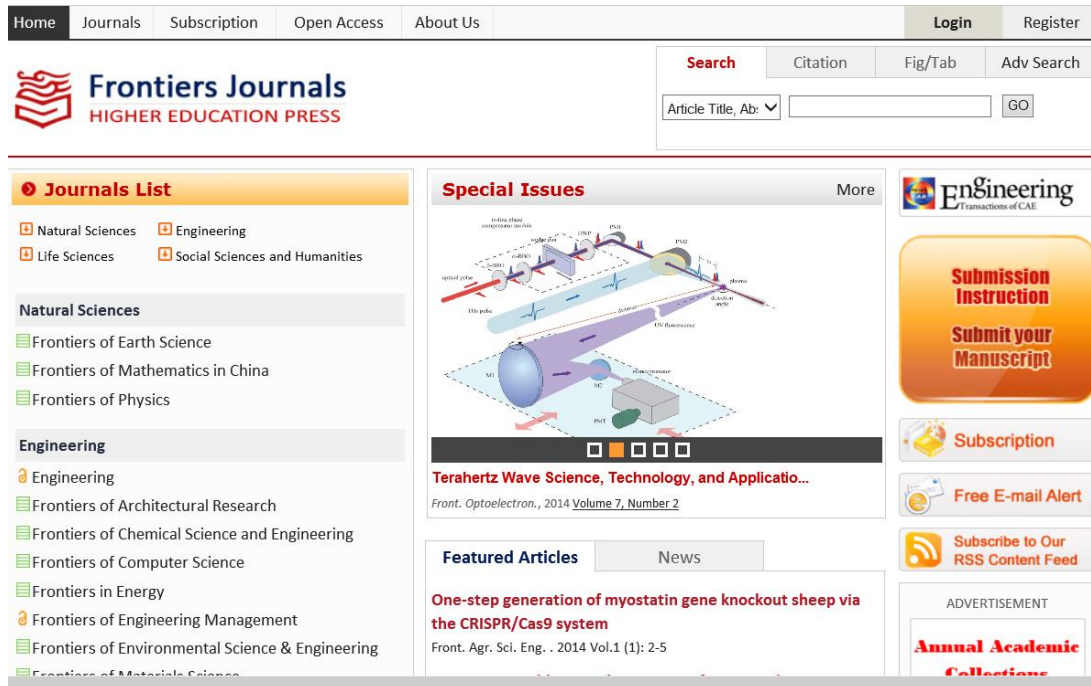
Home Journals Subscription Open Access About Us

Login Register

Frontiers Journals
HIGHER EDUCATION PRESS

Search Citation Fig/Tab Adv Search

Article Title, Ab: GO

Journals List

Natural Sciences Engineering
Life Sciences Social Sciences and Humanities

Natural Sciences
Frontiers of Earth Science
Frontiers of Mathematics in China
Frontiers of Physics

Engineering
Engineering
Frontiers of Architectural Research
Frontiers of Chemical Science and Engineering
Frontiers of Computer Science
Frontiers in Energy
Frontiers of Engineering Management
Frontiers of Environmental Science & Engineering
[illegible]

Special Issues More

Terahertz Wave Science, Technology, and Applicatio...
Front. Optoelectron., 2014 Volume 7, Number 2

Featured Articles News

One-step generation of myostatin gene knockout sheep via the CRISPR/Cas9 system
Front. Agr. Sci. Eng. . 2014 Vol.1 (1): 2-5

Engineering
Transactions of CAE

Submission Instruction
Submit your Manuscript

Subscription

Free E-mail Alert

Subscribe to Our RSS Content Feed

ADVERTISEMENT

Annual Academic Collections